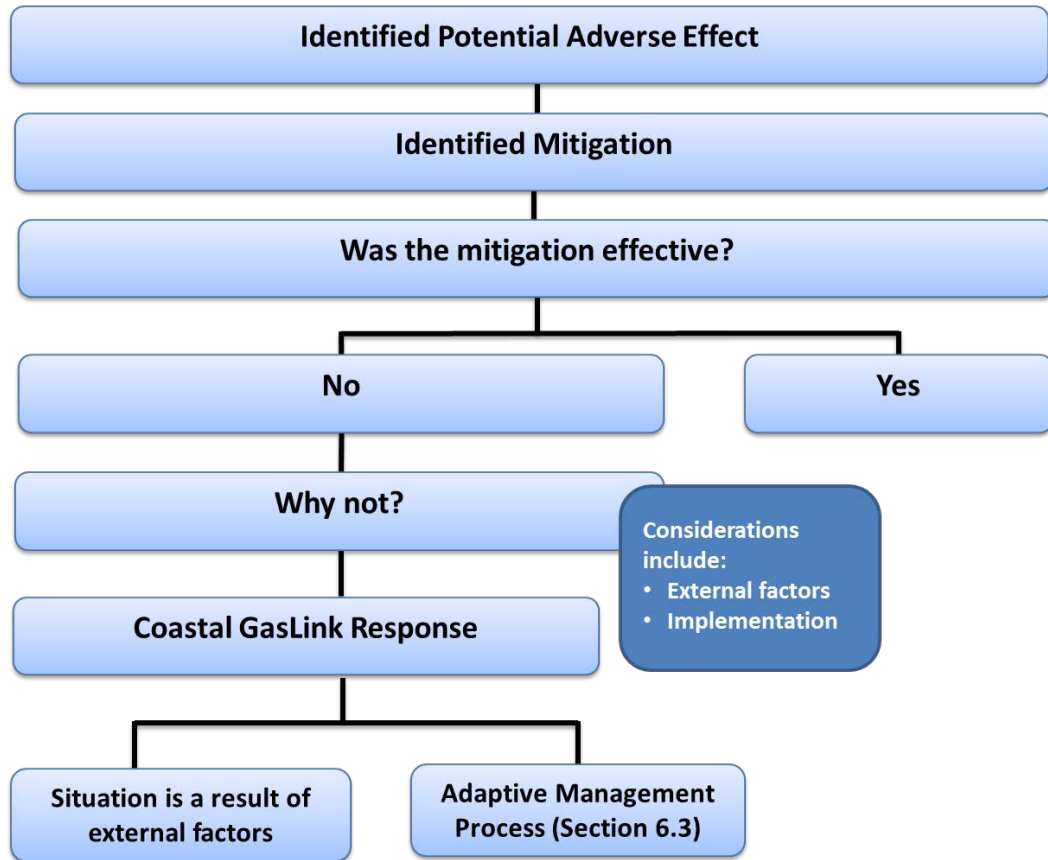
Identified Potential Adverse Effect

Identified Mitigation

Was the mitigation effective?

No

Yes

Why not?

Considerations include:
• External factors
• Implementation

Coastal GasLink Response

Situation is a result of external factors

Adaptive Management Process (Section 6.3)